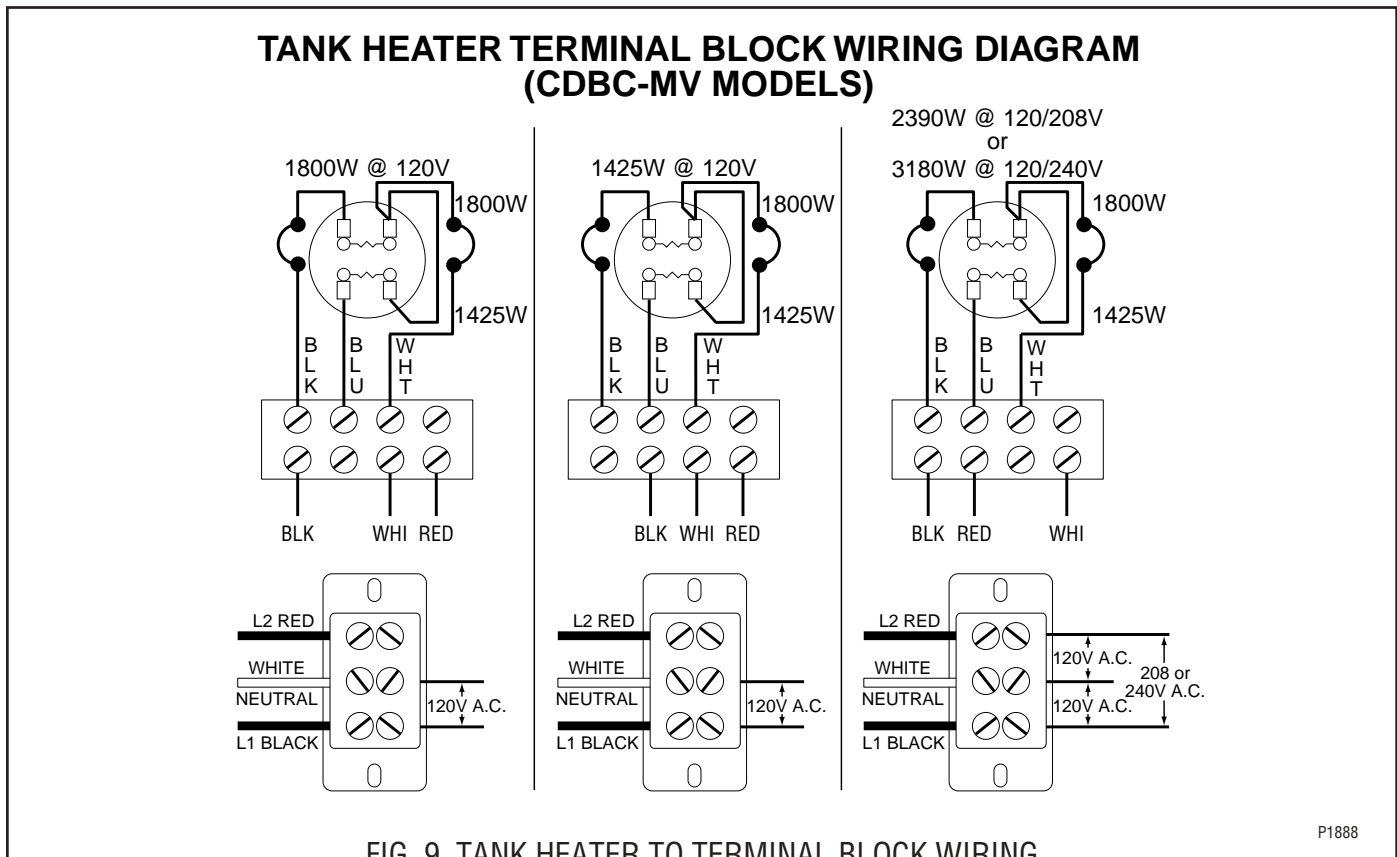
TANK HEATER TERMINAL BLOCK WIRING DIAGRAM
(CDBC-MV MODELS)

1800W @ 120V
1800W
1425W
B L K
B L U
W H T
BLK WHI RED
L2 RED
WHITE
NEUTRAL
L1 BLACK
120V A.C.

1425W @ 120V
1800W
1425W
B L K
B L U
W H T
BLK WHI RED
L2 RED
WHITE
NEUTRAL
L1 BLACK
120V A.C.

2390W @ 120/208V
or
3180W @ 120/240V
1800W
1425W
B L K
B L U
W H T
BLK RED WHI
L2 RED
WHITE
NEUTRAL
L1 BLACK
120V A.C.
120V A.C.
208 or 240V A.C.

P1888

FIG. 9 TANK HEATER TO TERMINAL BLOCK WIRING